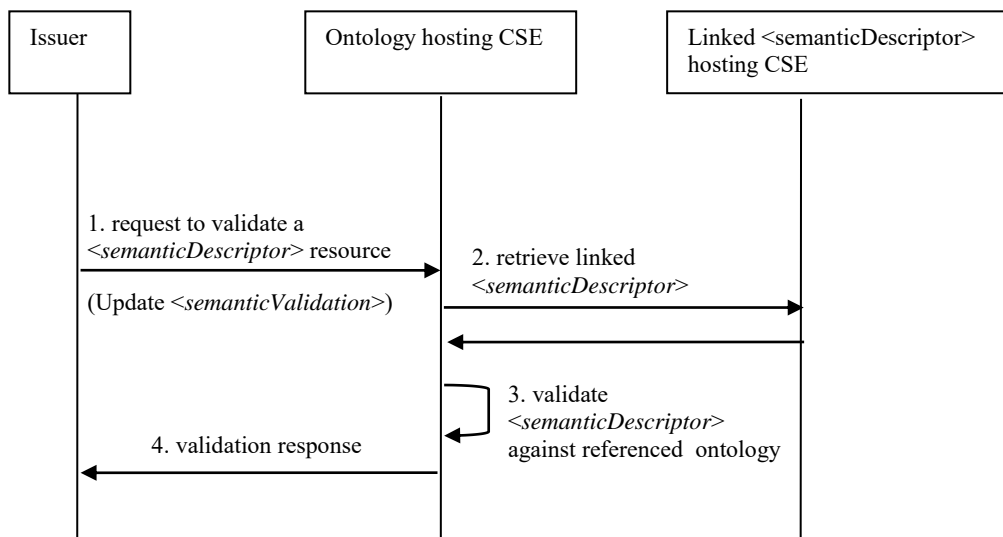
Issuer

Ontology hosting CSE

Linked <semanticDescriptor> hosting CSE

1. request to validate a <semanticDescriptor> resource

(Update <semanticValidation>)

2. retrieve linked <semanticDescriptor>

3. validate <semanticDescriptor> against referenced ontology

4. validation response